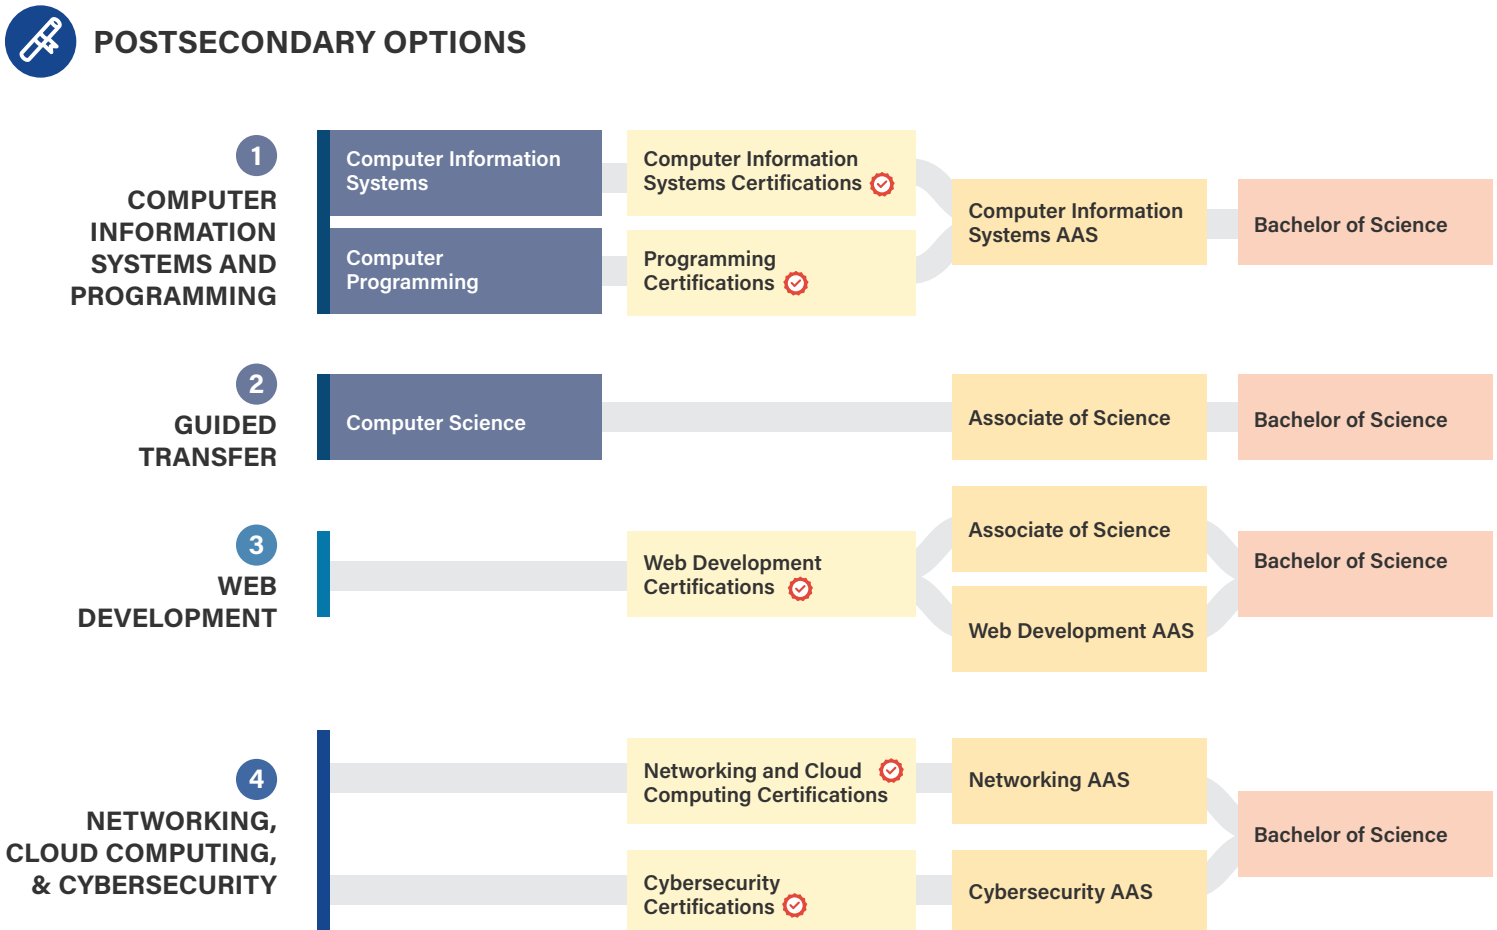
POSTSECONDARY OPTIONS

1
COMPUTER INFORMATION SYSTEMS AND PROGRAMMING

Computer Information Systems

Computer Programming

Computer Information Systems Certifications

Programming Certifications

Computer Information Systems AAS

Bachelor of Science

2
GUIDED TRANSFER

Computer Science

Associate of Science

Bachelor of Science

3
WEB DEVELOPMENT

Web Development Certifications

Associate of Science

Web Development AAS

Bachelor of Science

4
NETWORKING, CLOUD COMPUTING, & CYBERSECURITY

Networking and Cloud Computing Certifications

Networking AAS

Cybersecurity Certifications

Cybersecurity AAS

Bachelor of Science